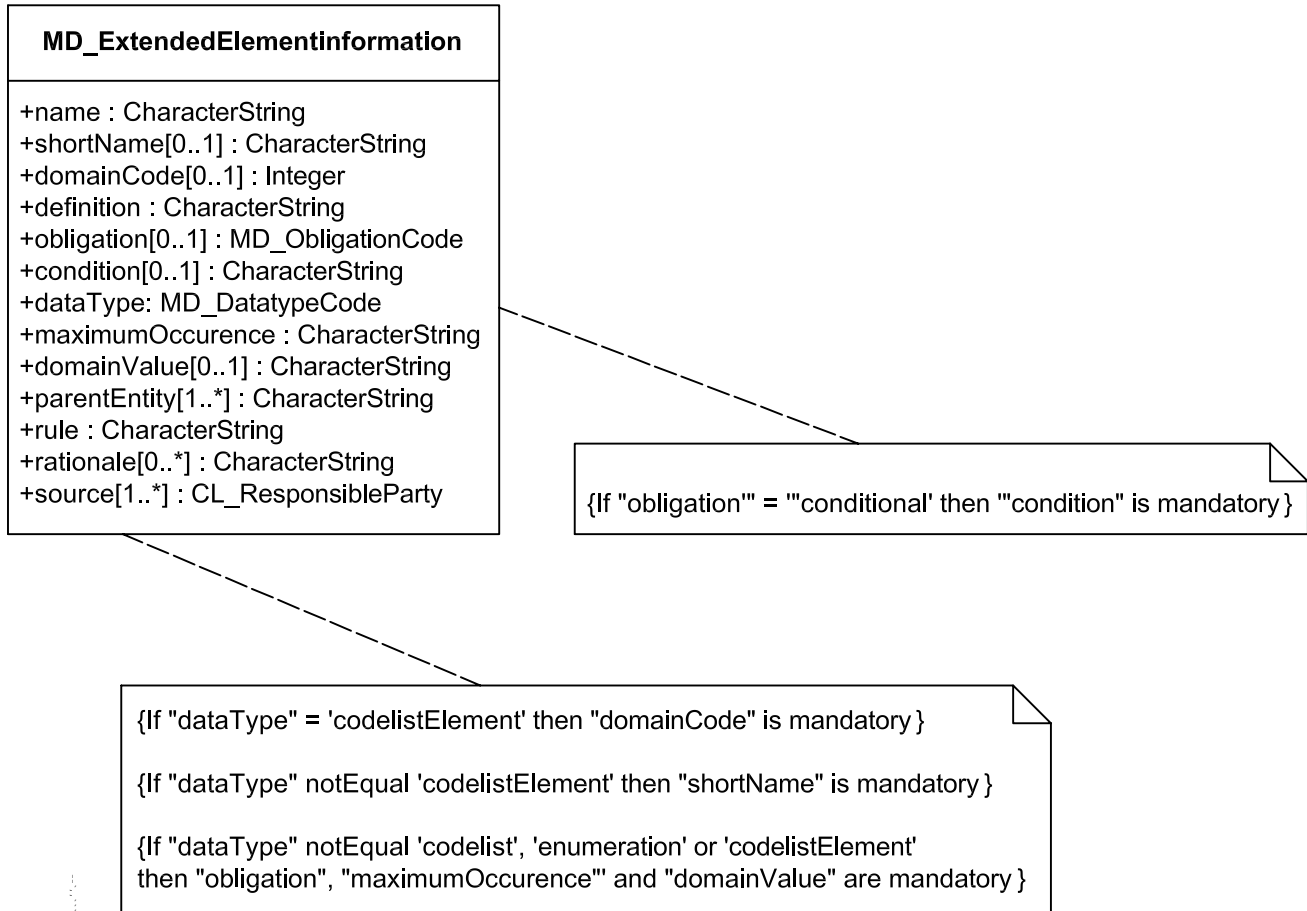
MD_ExtendedElementinformation

+name : CharacterString
+shortName[0..1] : CharacterString
+domainCode[0..1] : Integer
+definition : CharacterString
+obligation[0..1] : MD_ObligationCode
+condition[0..1] : CharacterString
+dataType: MD_DatatypeCode
+maximumOccurence : CharacterString
+domainValue[0..1] : CharacterString
+parentEntity[1..*] : CharacterString
+rule : CharacterString
+rationale[0..*] : CharacterString
+source[1..*] : CL_ResponsibleParty

{If "obligation'" = '"conditional' then '"condition" is mandatory}

{If "dataType" = 'codelistElement' then "domainCode" is mandatory}

{If "dataType" notEqual 'codelistElement' then "shortName" is mandatory}

{If "dataType" notEqual 'codelist', 'enumeration' or 'codelistElement' then "obligation", "maximumOccurence"' and "domainValue" are mandatory}